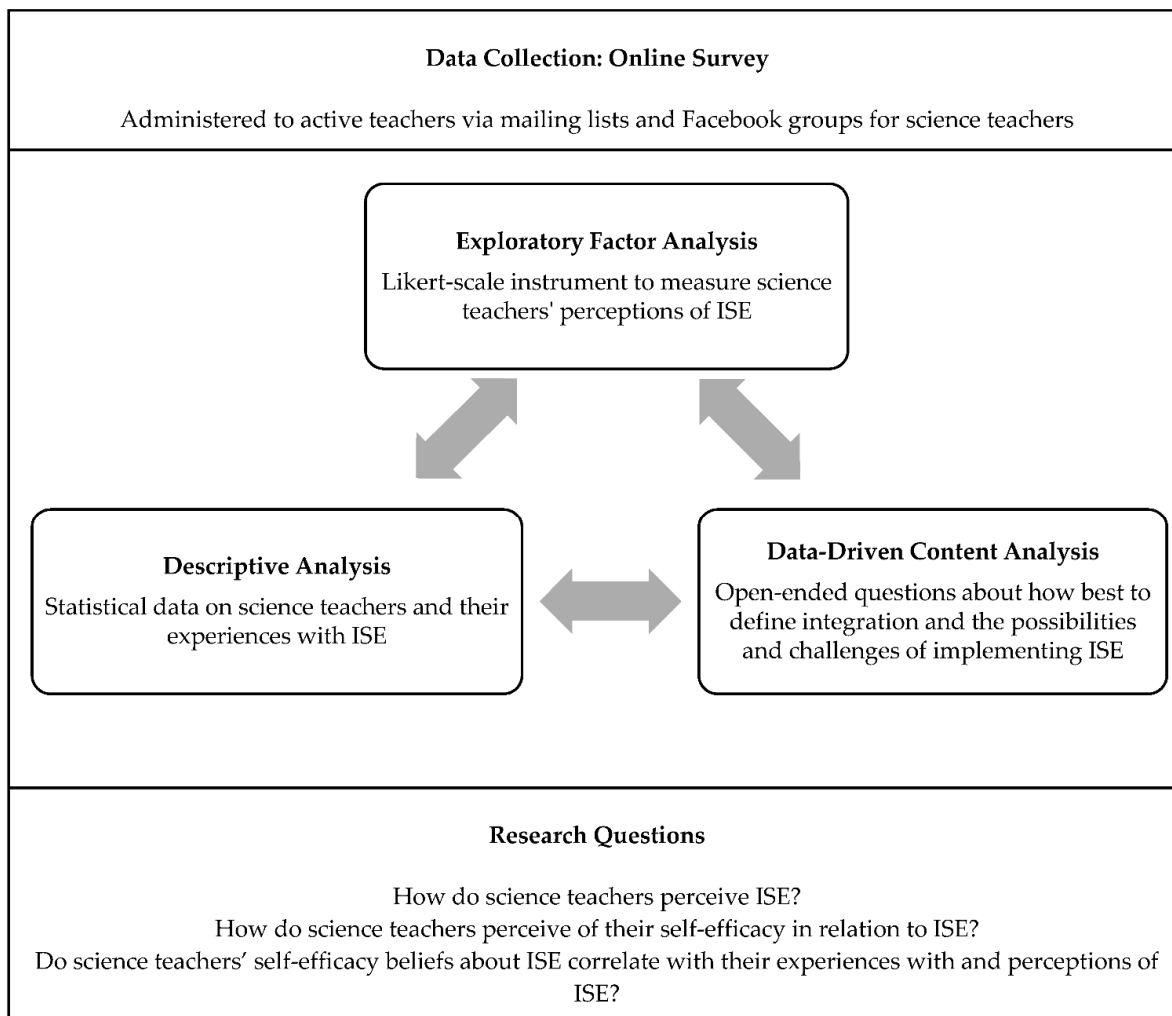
Data Collection: Online Survey

Administered to active teachers via mailing lists and Facebook groups for science teachers

Exploratory Factor Analysis

Likert-scale instrument to measure science teachers' perceptions of ISE

Descriptive Analysis

Statistical data on science teachers and their experiences with ISE

Data-Driven Content Analysis

Open-ended questions about how best to define integration and the possibilities and challenges of implementing ISE

Research Questions

How do science teachers perceive ISE?
How do science teachers perceive of their self-efficacy in relation to ISE?
Do science teachers' self-efficacy beliefs about ISE correlate with their experiences with and perceptions of ISE?